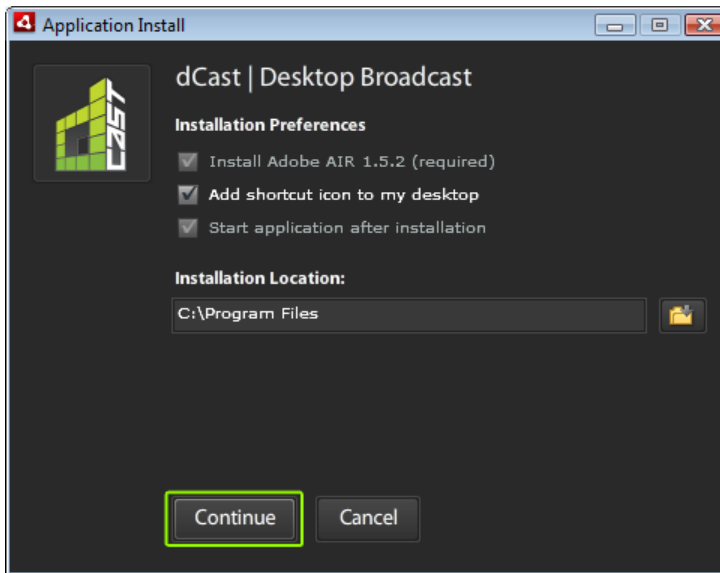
Application Install

dCast | Desktop Broadcast

Installation Preferences

Install Adobe AIR 1.5.2 (required)

Add shortcut icon to my desktop

Start application after installation

Installation Location:

C:\Program Files

Continue

Cancel